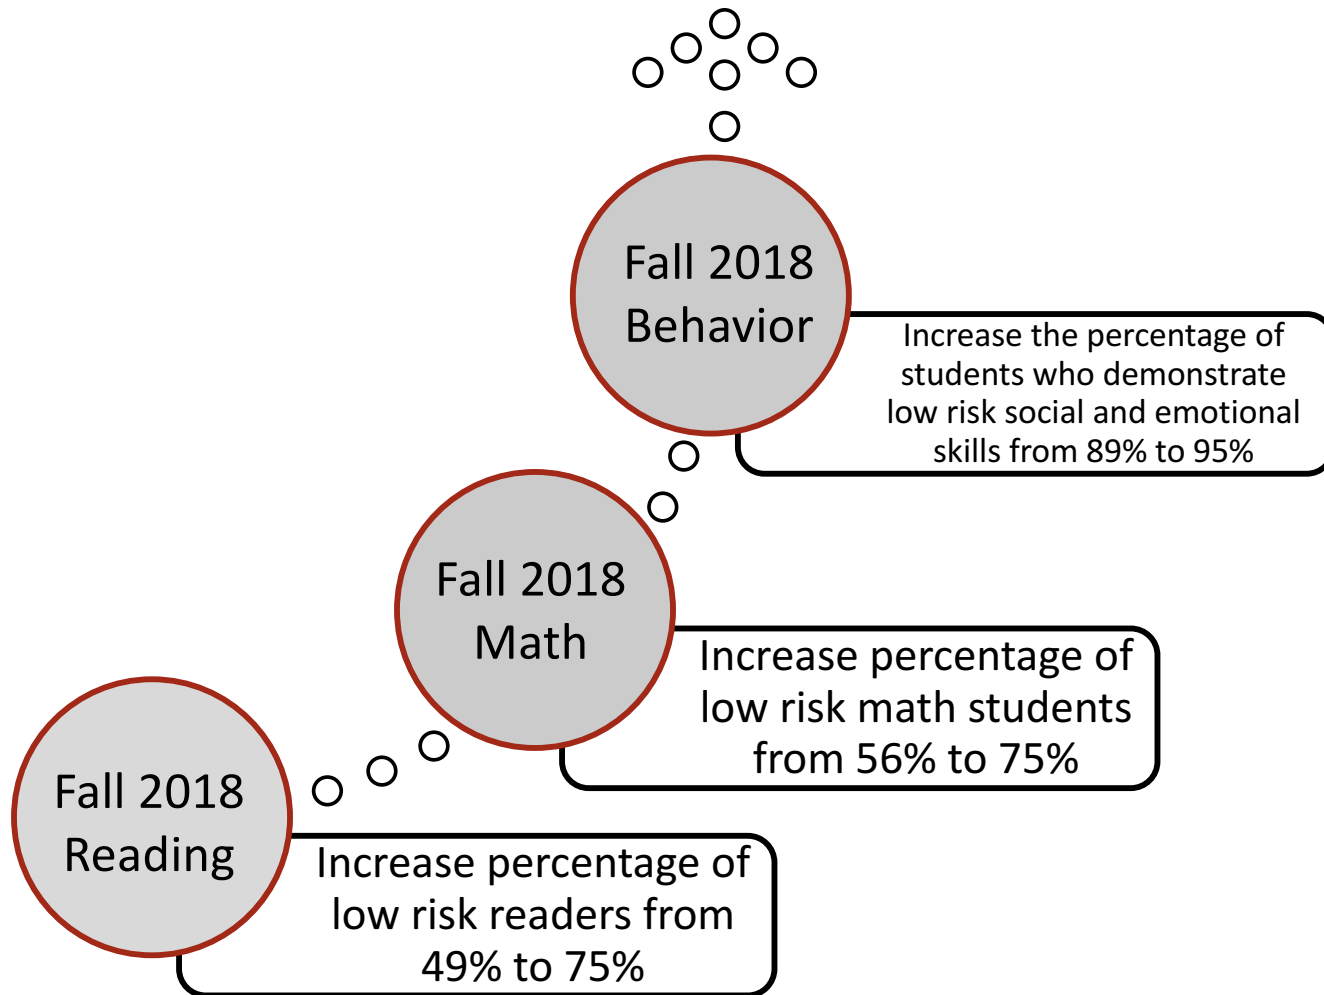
Fall 2018
Behavior

Increase the percentage of students who demonstrate low risk social and emotional skills from 89% to 95%

Fall 2018
Math

Increase percentage of low risk math students from 56% to 75%

Fall 2018
Reading

Increase percentage of low risk readers from 49% to 75%